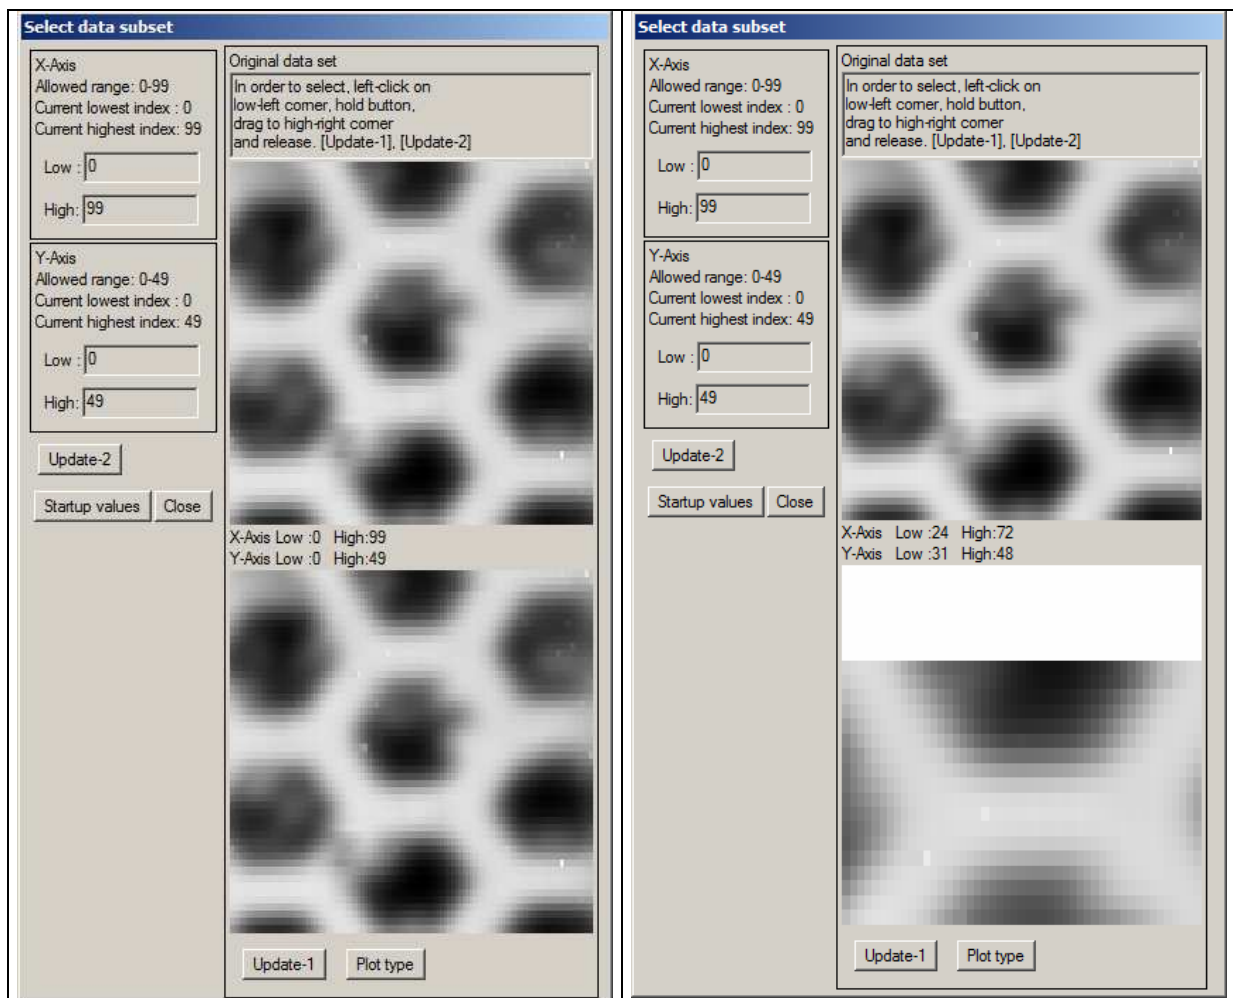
Select data subset

X-Axis
Allowed range: 0-99
Current lowest index : 0
Current highest index: 99

Low : 0

High: 99

Y-Axis
Allowed range: 0-49
Current lowest index : 0
Current highest index: 49

Low : 0

High: 49

Update-2

Startup values Close

Original data set
In order to select, left-click on low-left corner, hold button, drag to high-right corner and release. [Update-1], [Update-2]

X-Axis Low :0 High:99
Y-Axis Low :0 High:49

Update-1 Plot type

Select data subset

X-Axis
Allowed range: 0-99
Current lowest index : 0
Current highest index: 99

Low : 0

High: 99

Y-Axis
Allowed range: 0-49
Current lowest index : 0
Current highest index: 49

Low : 0

High: 49

Update-2

Startup values Close

Original data set
In order to select, left-click on low-left corner, hold button, drag to high-right corner and release. [Update-1], [Update-2]

X-Axis Low :24 High:72
Y-Axis Low :31 High:48

Update-1 Plot type